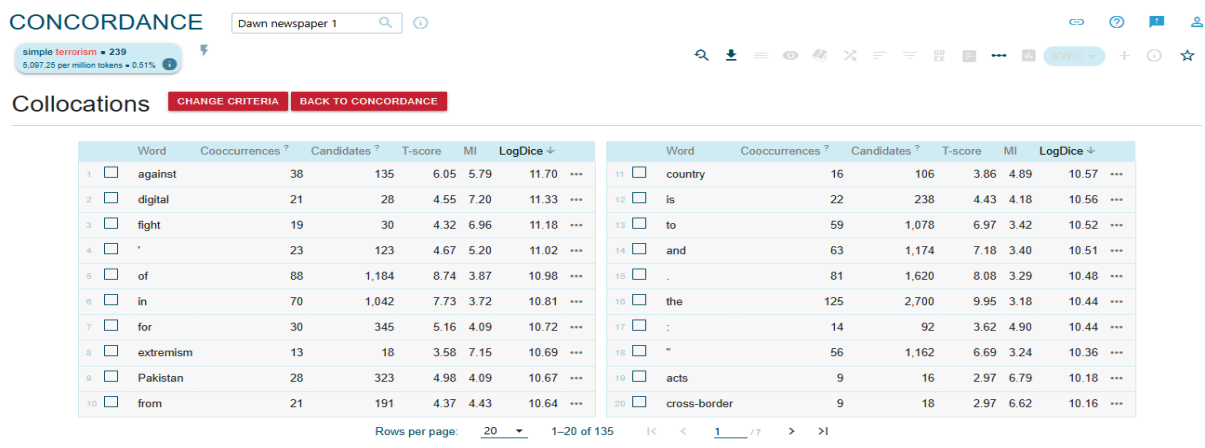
CONCORDANCE

Dawn newspaper 1

simple terrorism • 239
5,097.25 per million tokens • 0.51%

KWIC

Collocations

CHANGE CRITERIA

BACK TO CONCORDANCE

| | | Word | Cooccurrences ? | Candidates ? | T-score | MI | LogDice ↓ | |
|---|---|---|---|---|---|---|---|---|
| 1 | ☐ | against | 38 | 135 | 6.05 | 5.79 | 11.70 | ••• |
| 2 | ☐ | digital | 21 | 28 | 4.55 | 7.20 | 11.33 | ••• |
| 3 | ☐ | fight | 19 | 30 | 4.32 | 6.96 | 11.18 | ••• |
| 4 | ☐ | ' | 23 | 123 | 4.67 | 5.20 | 11.02 | ••• |
| 5 | ☐ | of | 88 | 1,184 | 8.74 | 3.87 | 10.98 | ••• |
| 6 | ☐ | in | 70 | 1,042 | 7.73 | 3.72 | 10.81 | ••• |
| 7 | ☐ | for | 30 | 345 | 5.16 | 4.09 | 10.72 | ••• |
| 8 | ☐ | extremism | 13 | 18 | 3.58 | 7.15 | 10.69 | ••• |
| 9 | ☐ | Pakistan | 28 | 323 | 4.98 | 4.09 | 10.67 | ••• |
| 10 | ☐ | from | 21 | 191 | 4.37 | 4.43 | 10.64 | ••• |

| | | Word | Cooccurrences ? | Candidates ? | T-score | MI | LogDice ↓ | |
|---|---|---|---|---|---|---|---|---|
| 11 | ☐ | country | 16 | 106 | 3.86 | 4.89 | 10.57 | ••• |
| 12 | ☐ | is | 22 | 238 | 4.43 | 4.18 | 10.56 | ••• |
| 13 | ☐ | to | 59 | 1,078 | 6.97 | 3.42 | 10.52 | ••• |
| 14 | ☐ | and | 63 | 1,174 | 7.18 | 3.40 | 10.51 | ••• |
| 15 | ☐ | . | 81 | 1,620 | 8.08 | 3.29 | 10.48 | ••• |
| 16 | ☐ | the | 125 | 2,700 | 9.95 | 3.18 | 10.44 | ••• |
| 17 | ☐ | : | 14 | 92 | 3.62 | 4.90 | 10.44 | ••• |
| 18 | ☐ | " | 56 | 1,162 | 6.69 | 3.24 | 10.36 | ••• |
| 19 | ☐ | acts | 9 | 16 | 2.97 | 6.79 | 10.18 | ••• |
| 20 | ☐ | cross-border | 9 | 18 | 2.97 | 6.62 | 10.16 | ••• |

Rows per page: 20 1–20 of 135 1 /7